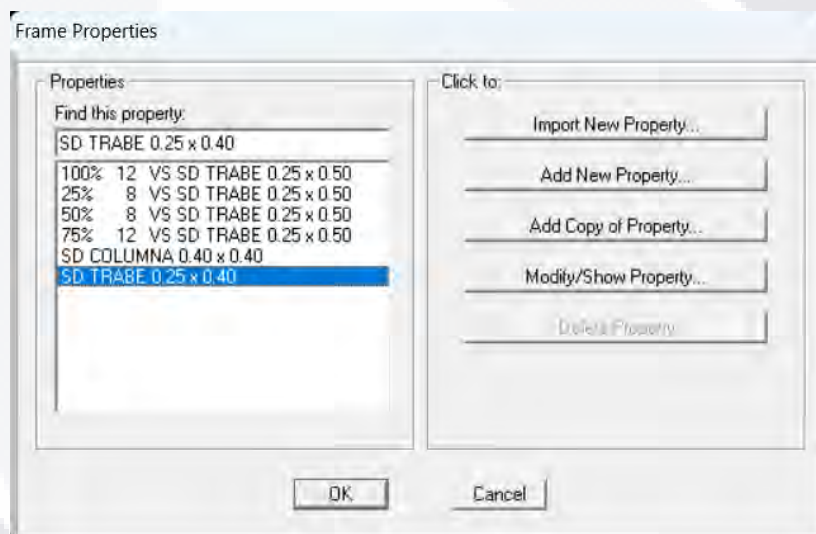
Frame Properties

Properties

Find this property:

SD TRABE 0.25 x 0.40

100% 12 VS SD TRABE 0.25 x 0.50
25% 8 VS SD TRABE 0.25 x 0.50
50% 8 VS SD TRABE 0.25 x 0.50
75% 12 VS SD TRABE 0.25 x 0.50
SD COLUMNA 0.40 x 0.40
SD TRABE 0.25 x 0.40

Click to:

Import New Property...

Add New Property...

Add Copy of Property...

Modify/Show Property...

Delete Property

OK

Cancel